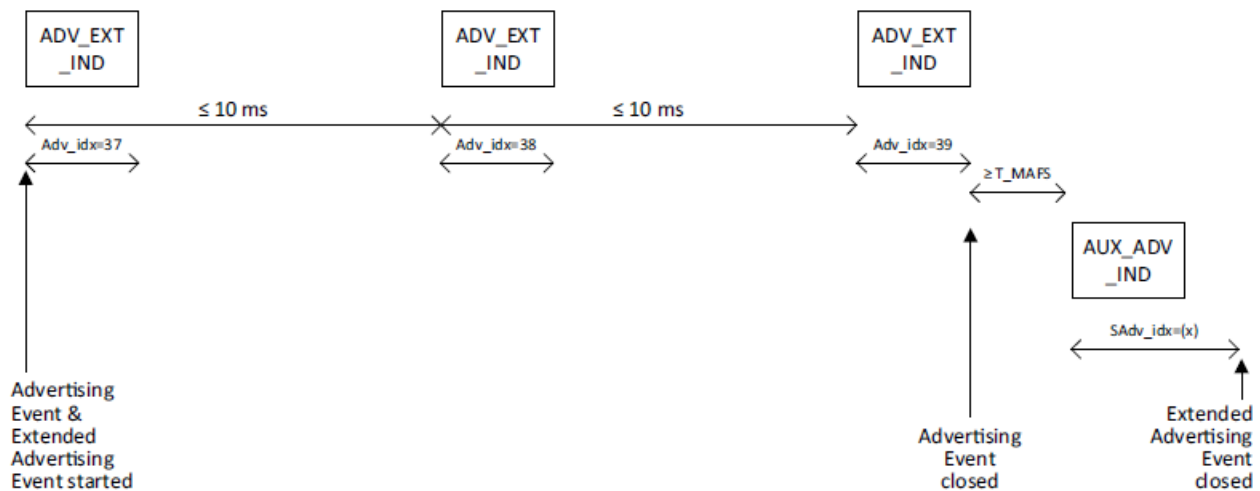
ADV_EXT _IND

ADV_EXT _IND

ADV_EXT _IND

≤ 10 ms

≤ 10 ms

Adv_idx=37

Adv_idx=38

Adv_idx=39

≥ T_MAFS

AUX_ADV _IND

SAdv_idx=(x)

Advertising Event & Extended Advertising Event started

Advertising Event closed

Extended Advertising Event closed